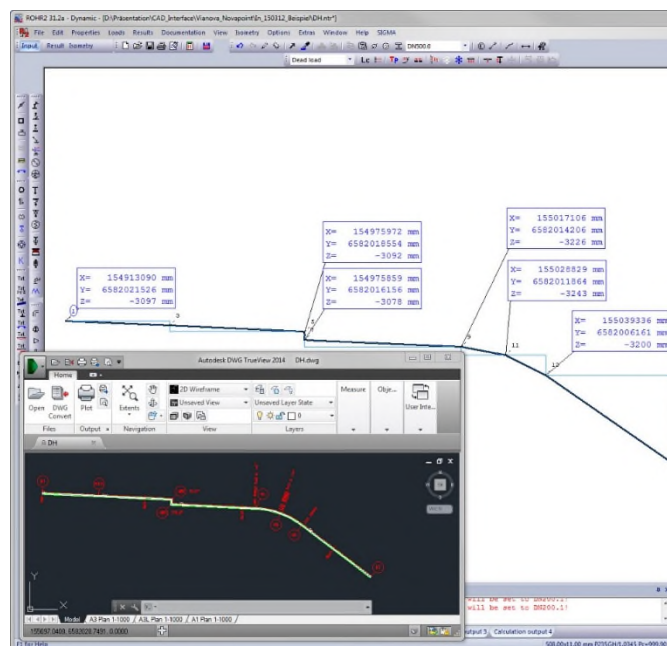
ROHR2 31.2a - Dynamic - [D:\Präsentation\CAD_Interface\Vianova_Novapoint\h_150312_Beispiel\DH.ntr*]

File Edit Properties Loads Results Documentation View Isometry Options Extras Window Help SIGMA

Input Result Isometry

DN000.0

Dead load

X= 154913090 mm
Y= 6582021526 mm
Z= -3097 mm

X= 154975972 mm
Y= 6582018554 mm
Z= -3092 mm

X= 154975859 mm
Y= 6582016156 mm
Z= -3078 mm

X= 155017106 mm
Y= 6582014206 mm
Z= -3226 mm

X= 155028829 mm
Y= 6582011864 mm
Z= -3243 mm

X= 155039336 mm
Y= 6582006161 mm
Z= -3200 mm

2
3
5
9
11
12

Autodesk DWG TrueView 2014 DH.dwg

Home

Open DWG Convert Plot Extents

2D Wireframe
Unsaved View
Unsaved Layer State

Measure Obje... User Inte...

Files Output Navigation View Layers

DH

Model A3 Plan 1-1000 A3L Plan 1-1000 A1 Plan 1-1000

155697.0469, 6593628.7491, 0.0000

will be set to DN200.1!
will be set to DN200.1!

output 3 Calculation output 4

F1 for Help